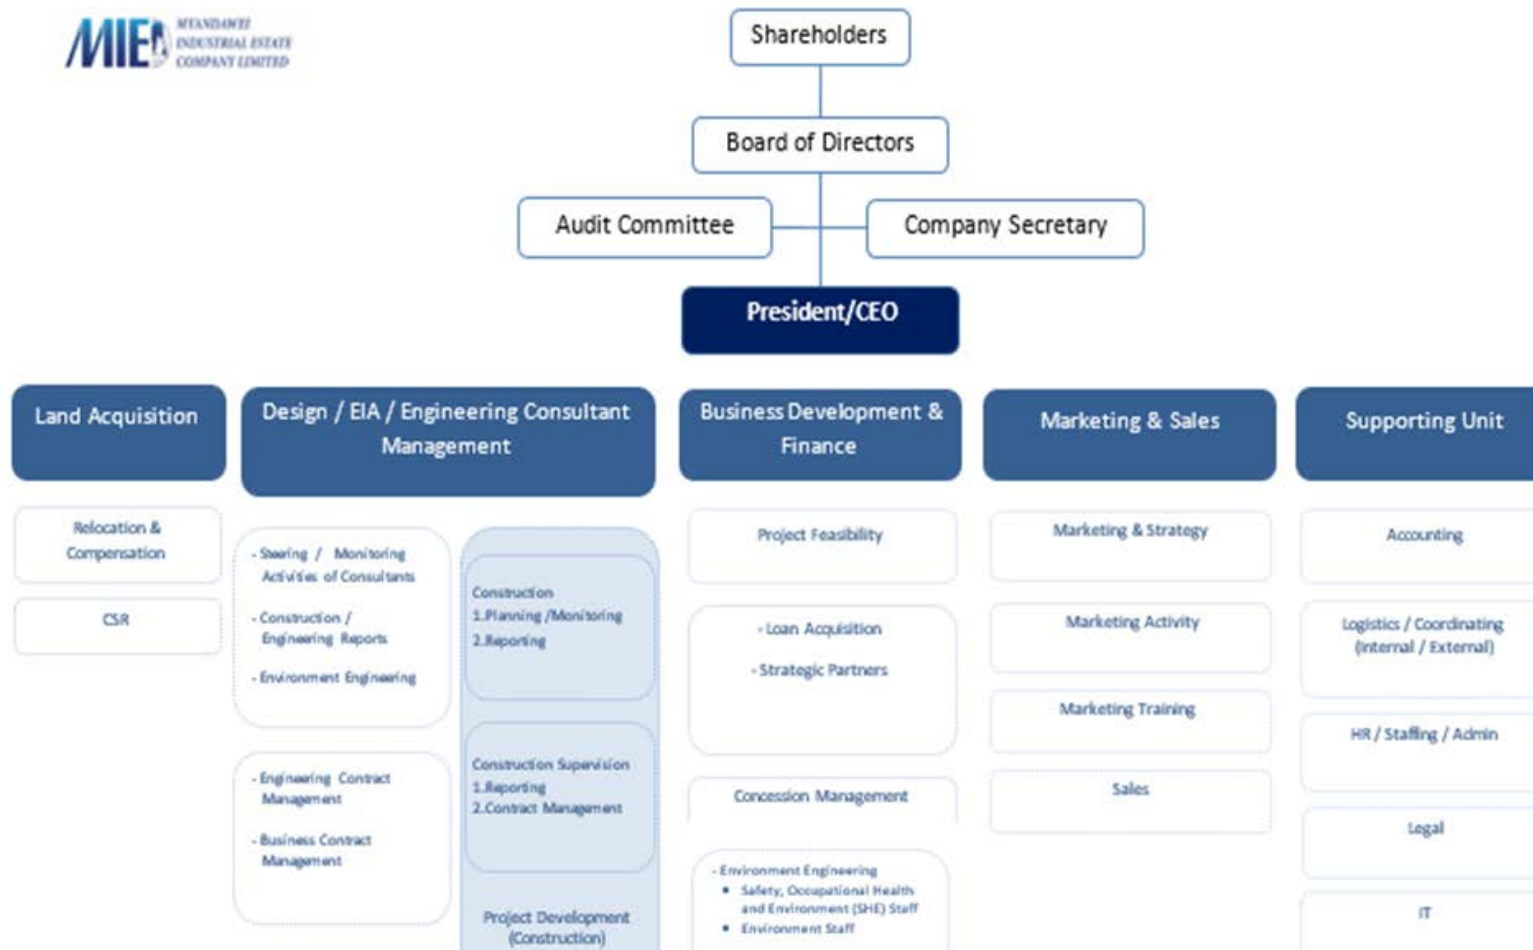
MIE MYANDAWBI INDUSTRIAL ESTATE COMPANY LIMITED

Shareholders

Board of Directors

Audit Committee

Company Secretary

President/CEO

Land Acquisition

Relocation & Compensation

CSR

Design / EIA / Engineering Consultant Management

- Steering / Monitoring Activities of Consultants

- Construction / Engineering Reports

- Environment Engineering

- Engineering Contract Management

- Business Contract Management

Construction
1.Planning /Monitoring
2.Reporting

Construction Supervision
1.Reporting
2.Contract Management

Project Development (Construction)

Business Development & Finance

Project Feasibility

- Loan Acquisition

- Strategic Partners

Concession Management

- Environment Engineering
• Safety, Occupational Health and Environment (SHE) Staff
• Environment Staff

Marketing & Sales

Marketing & Strategy

Marketing Activity

Marketing Training

Sales

Supporting Unit

Accounting

Logistics / Coordinating (Internal / External)

HR / Staffing / Admin

Legal

IT